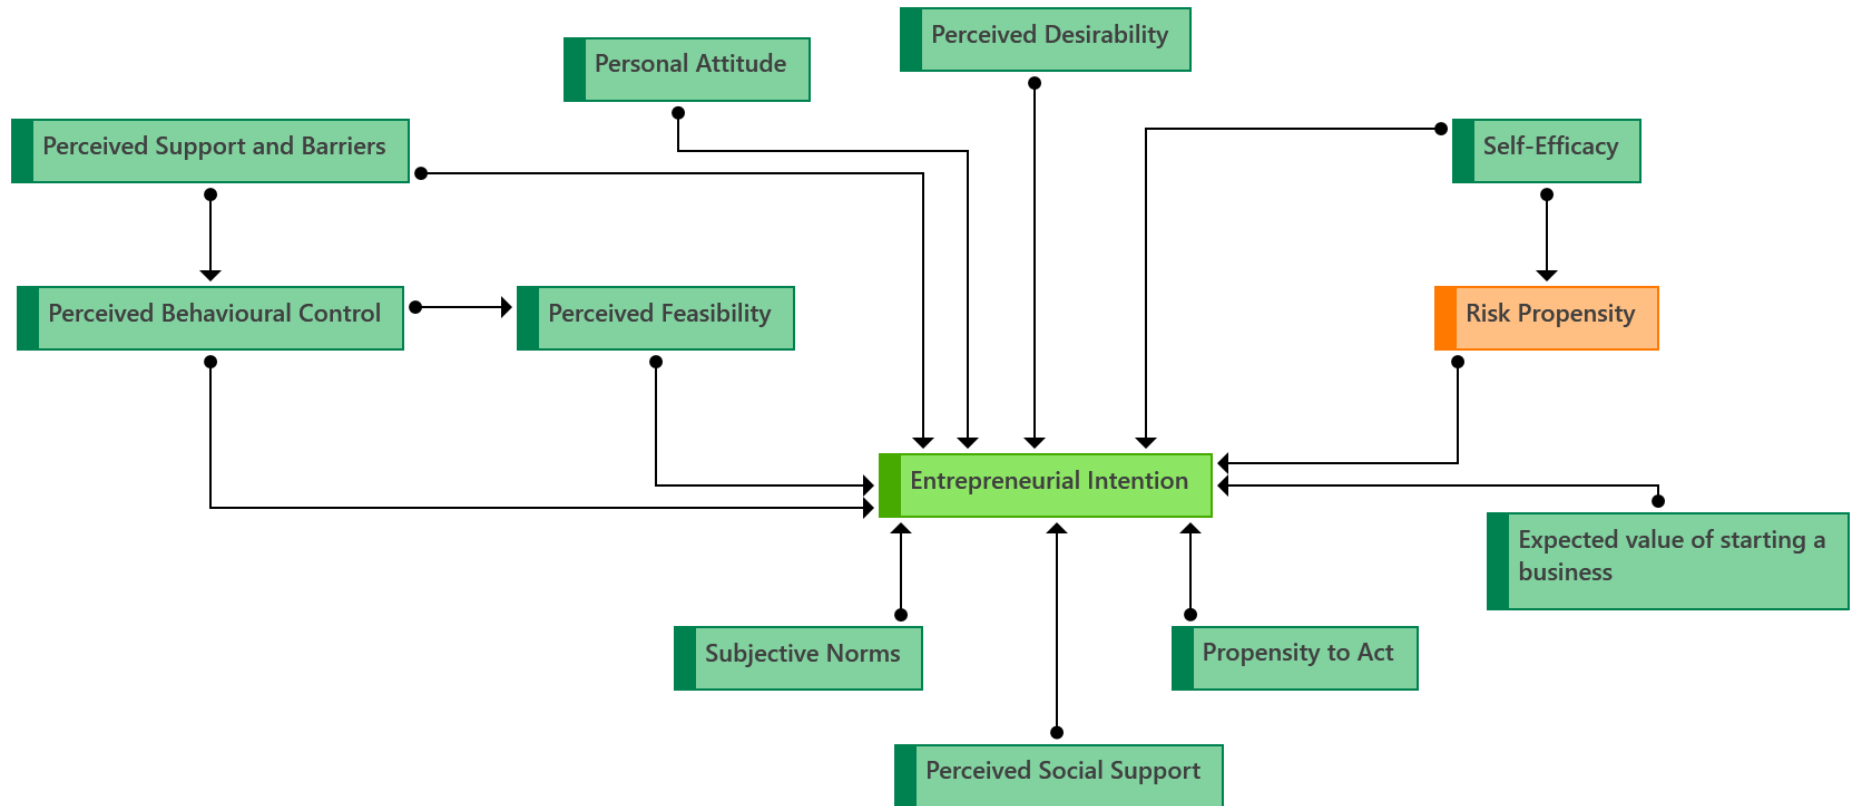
Perceived Desirability

Personal Attitude

Perceived Support and Barriers

Self-Efficacy

Perceived Behavioural Control

Perceived Feasibility

Risk Propensity

Entrepreneurial Intention

Expected value of starting a business

Subjective Norms

Propensity to Act

Perceived Social Support